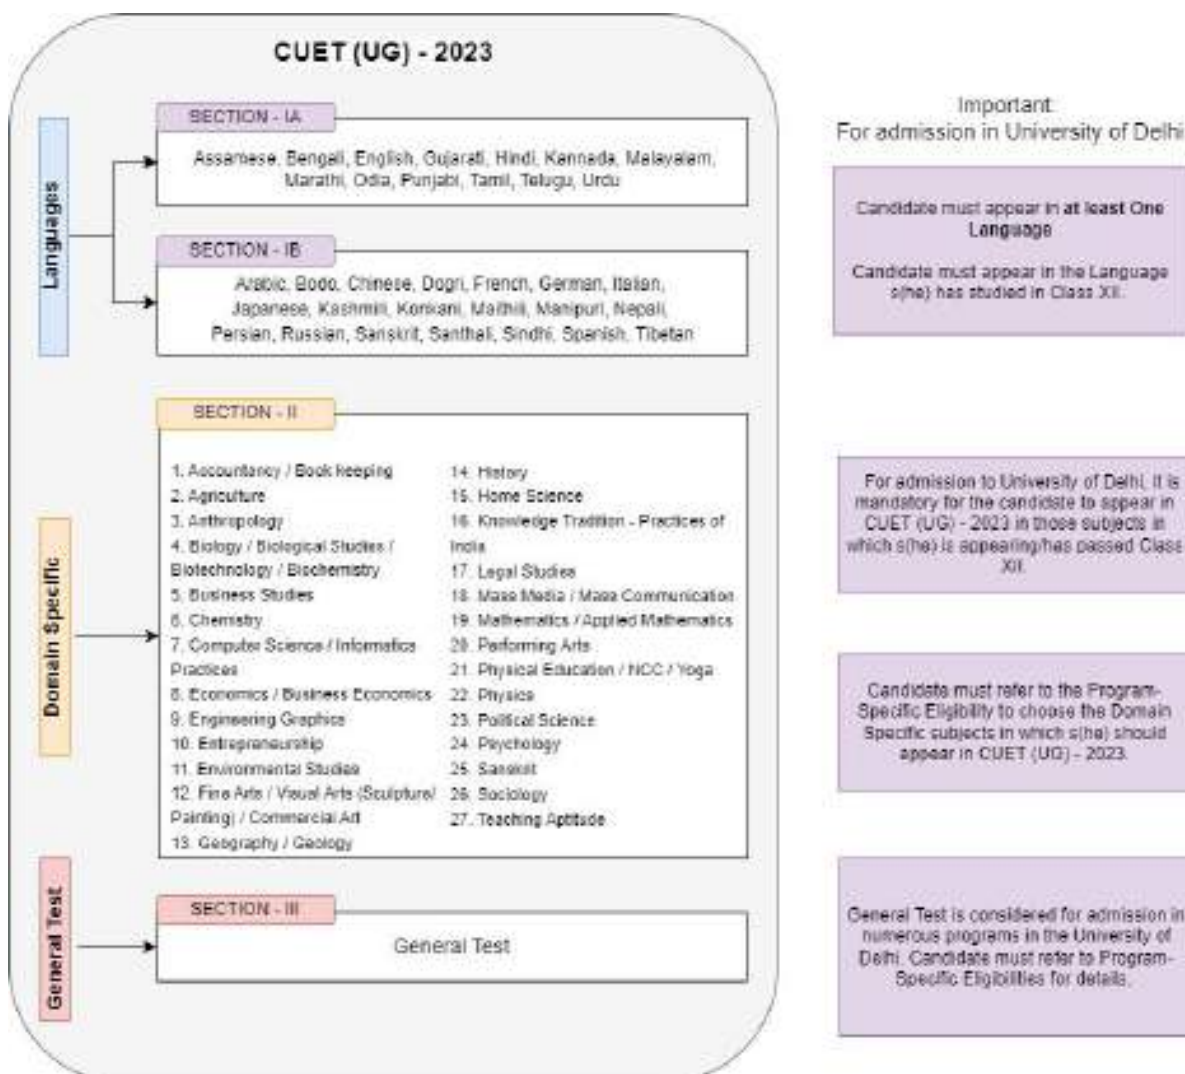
CUET (UG) - 2023

Languages

SECTION - IA

Assamese, Bengali, English, Gujarati, Hindi, Kannada, Malayalam, Marathi, Odia, Punjabi, Tamil, Telugu, Urdu

SECTION - IB

Arabic, Bodo, Chinese, Dogri, French, German, Italian, Japanese, Kashmiri, Konkani, Maithili, Manipuri, Nepali, Persian, Russian, Sanskrit, Santhali, Sindhi, Spanish, Tibetan

Domain Specific

SECTION - II

1. Accountancy / Book keeping
2. Agriculture
3. Anthropology
4. Biology / Biological Studies / Biotechnology / Biochemistry
5. Business Studies
6. Chemistry
7. Computer Science / Informatics Practices
8. Economics / Business Economics
9. Engineering Graphics
10. Entrepreneurship
11. Environmental Studies
12. Fine Arts / Visual Arts (Sculpture/ Painting) / Commercial Art
13. Geography / Geology
14. History
15. Home Science
16. Knowledge Tradition - Practices of India
17. Legal Studies
18. Mass Media / Mass Communication
19. Mathematics / Applied Mathematics
20. Performing Arts
21. Physical Education / NCC / Yoga
22. Physics
23. Political Science
24. Psychology
25. Sanskrit
26. Sociology
27. Teaching Aptitude

General Test

SECTION - III

General Test

Important:
For admission in University of Delhi

Candidate must appear in at least One Language

Candidate must appear in the Language s(he) has studied in Class XII.

For admission to University of Delhi, it is mandatory for the candidate to appear in CUET (UG) - 2023 in those subjects in which s(he) is appearing/has passed Class XII.

Candidate must refer to the Program-Specific Eligibility to choose the Domain Specific subjects in which s(he) should appear in CUET (UG) - 2023.

General Test is considered for admission in numerous programs in the University of Delhi. Candidate must refer to Program-Specific Eligibilities for details.